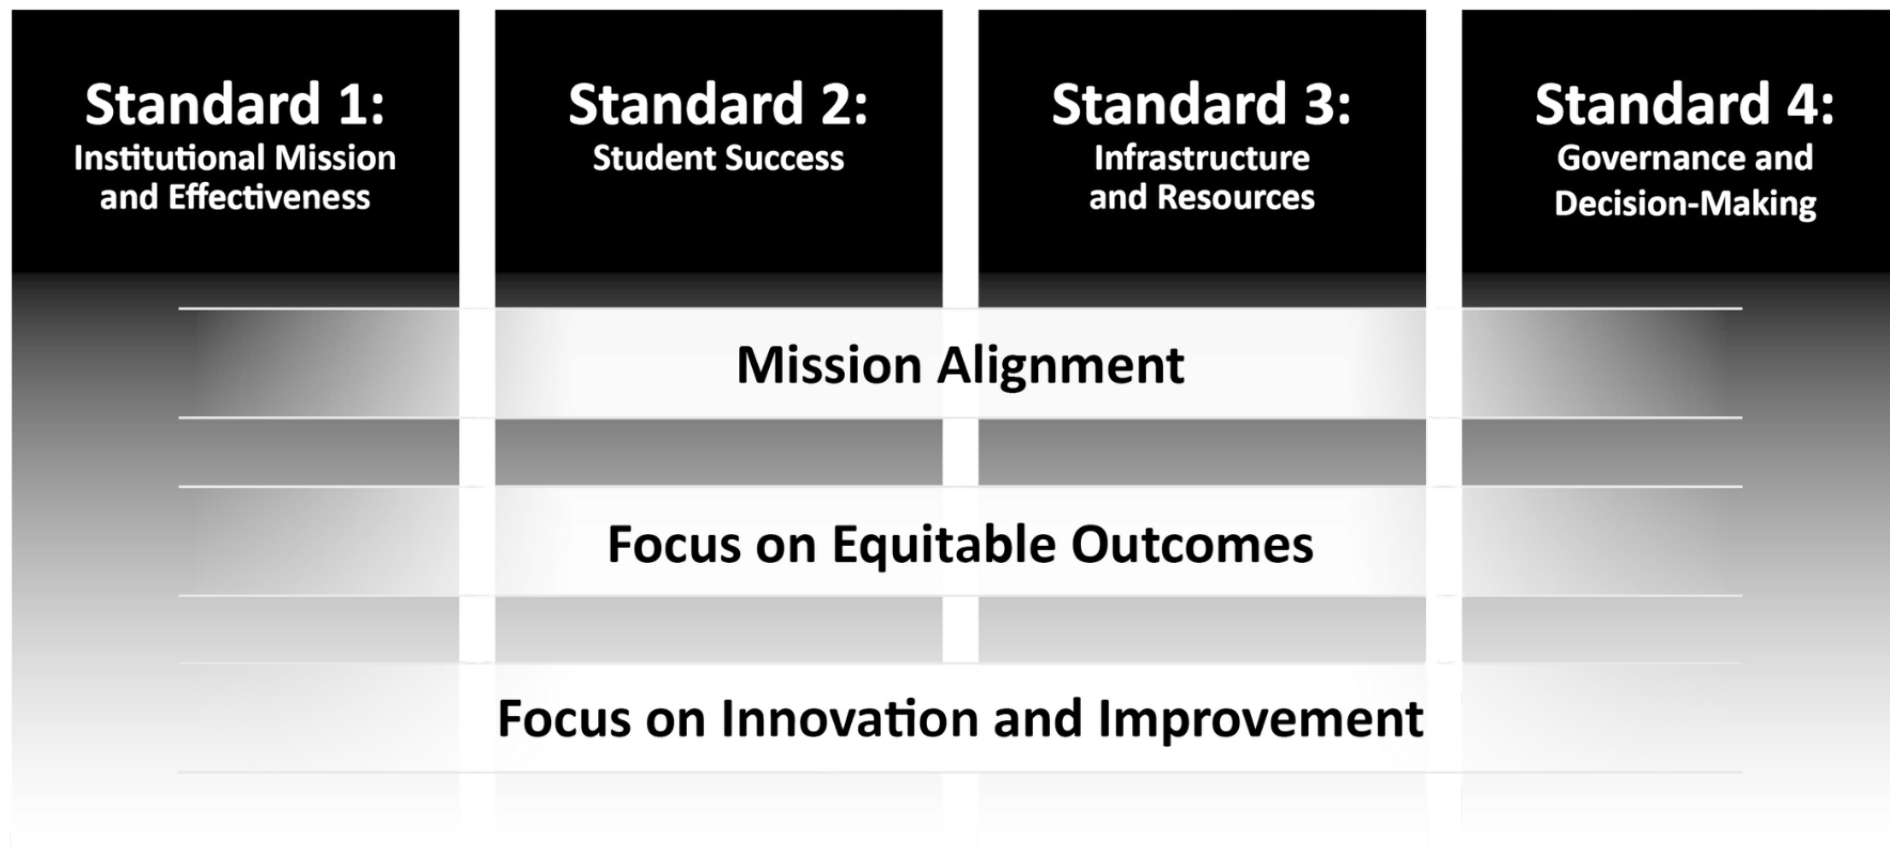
Standard 1:
Institutional Mission and Effectiveness

Standard 2:
Student Success

Standard 3:
Infrastructure and Resources

Standard 4:
Governance and Decision-Making

Mission Alignment

Focus on Equitable Outcomes

Focus on Innovation and Improvement